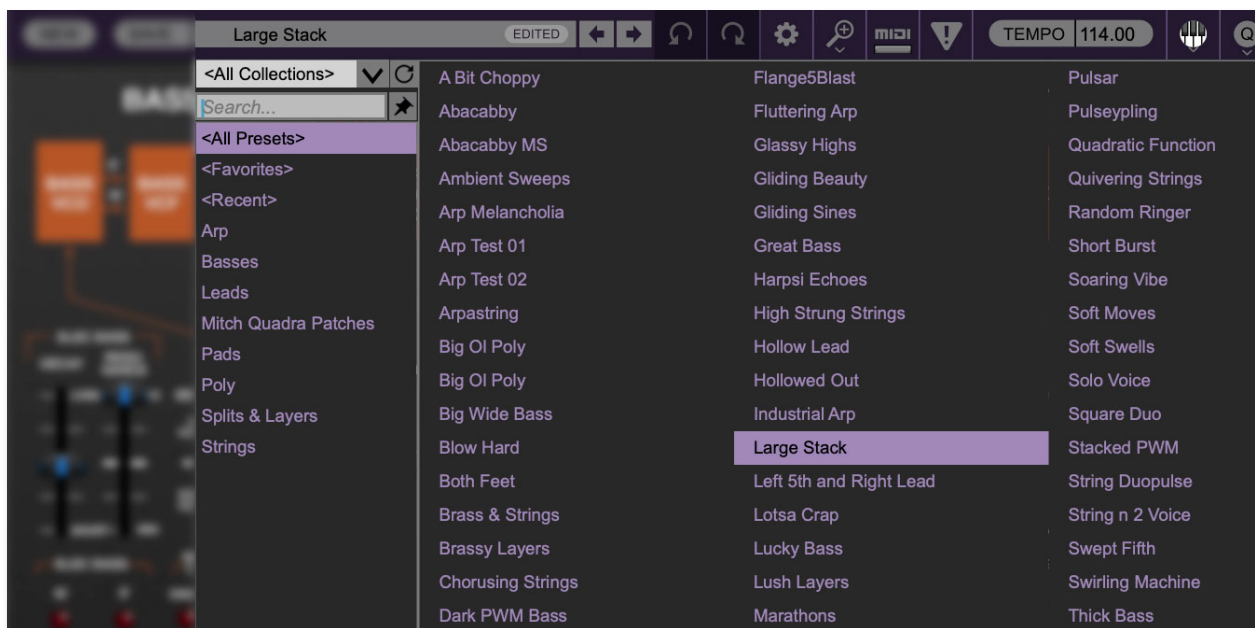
Large Stack
EDITED
TEMPO 114.00
<All Collections>
Search...
<All Presets>
<Favorites>
<Recent>
Arp
Basses
Leads
Mitch Quadra Patches
Pads
Poly
Splits & Layers
Strings

A Bit Choppy
Abacabby
Abacabby MS
Ambient Sweeps
Arp Melancholia
Arp Test 01
Arp Test 02
Arpastring
Big Ol Poly
Big Ol Poly
Big Wide Bass
Blow Hard
Both Feet
Brass & Strings
Brassy Layers
Chorusing Strings
Dark PWM Bass

Flange5Blast
Fluttering Arp
Glassy Highs
Gliding Beauty
Gliding Sines
Great Bass
Harpsi Echoes
High Strung Strings
Hollow Lead
Hollowed Out
Industrial Arp
Large Stack
Left 5th and Right Lead
Lotsa Crap
Lucky Bass
Lush Layers
Marathons

Pulsar
Pulseypling
Quadratic Function
Quivering Strings
Random Ringer
Short Burst
Soaring Vibe
Soft Moves
Soft Swells
Solo Voice
Square Duo
Stacked PWM
String Duopulse
String n 2 Voice
Swept Fifth
Swirling Machine
Thick Bass